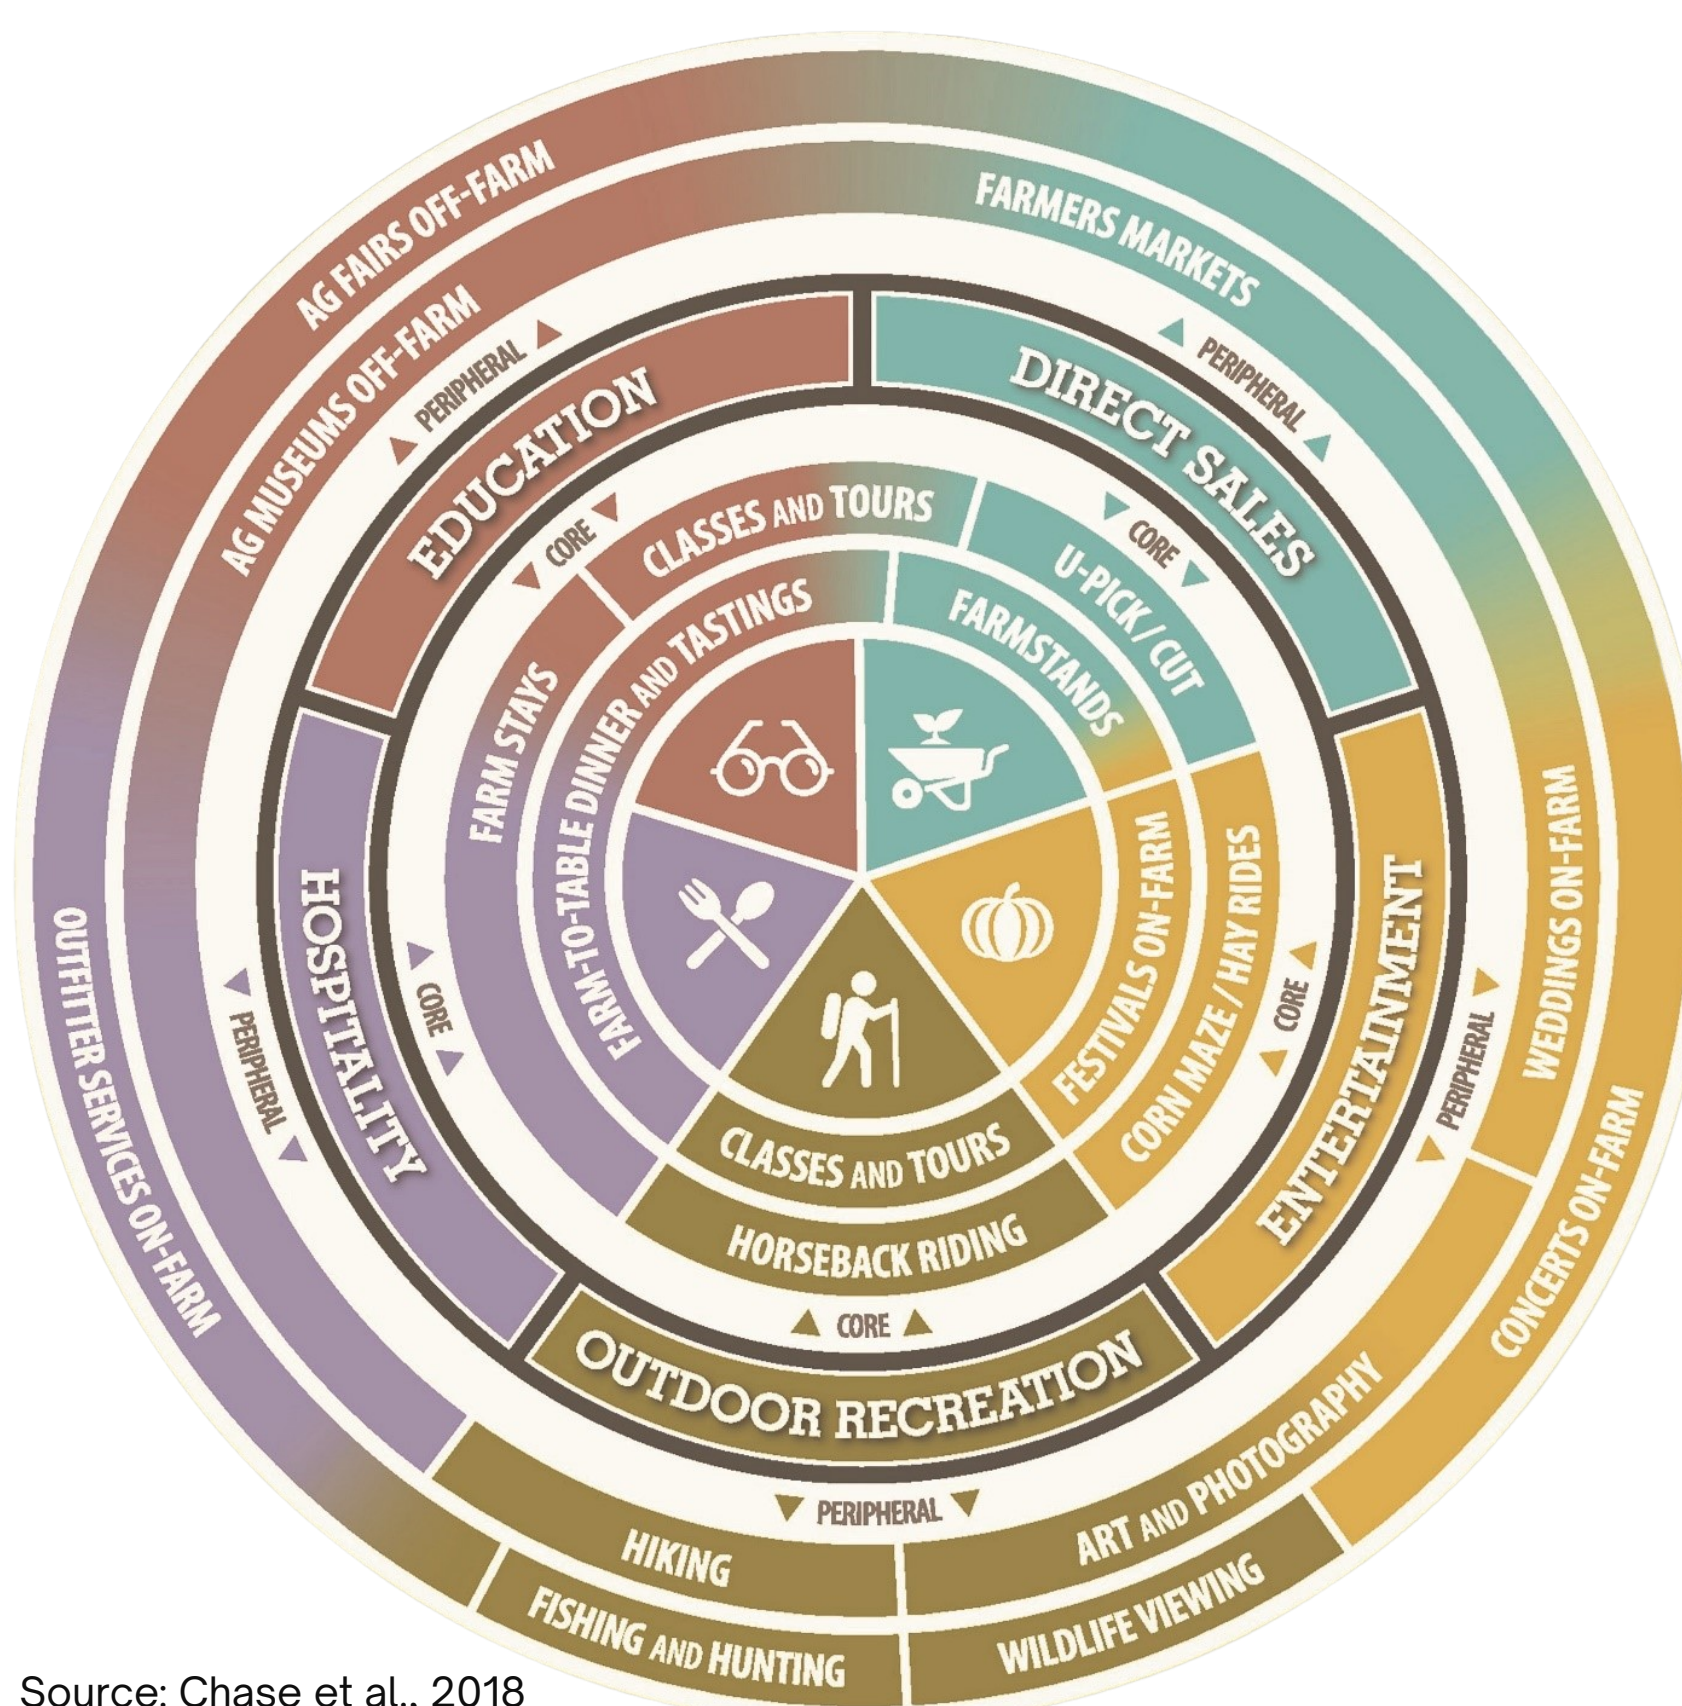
AG FAIRS OFF-FARM
AG MUSEUMS OFF-FARM
PERIPHERAL
EDUCATION
CORE
CLASSES AND TOURS
FARM STAYS
FARM-TO-TABLE DINNER AND TASTINGS

FARMERS MARKETS
PERIPHERAL
DIRECT SALES
CORE
U-PICK / CUT
FARMSTANDS

HOSPITALITY
CORE
PERIPHERAL
OUTFITTER SERVICES ON-FARM

ENTERTAINMENT
CORE
FESTIVALS ON-FARM
CORN MAZE / HAY RIDES
PERIPHERAL
WEDDINGS ON-FARM
CONCERTS ON-FARM

CLASSES AND TOURS
HORSEBACK RIDING
CORE
OUTDOOR RECREATION
PERIPHERAL
HIKING
FISHING AND HUNTING
ART AND PHOTOGRAPHY
WILDLIFE VIEWING

Source: Chase et al., 2018